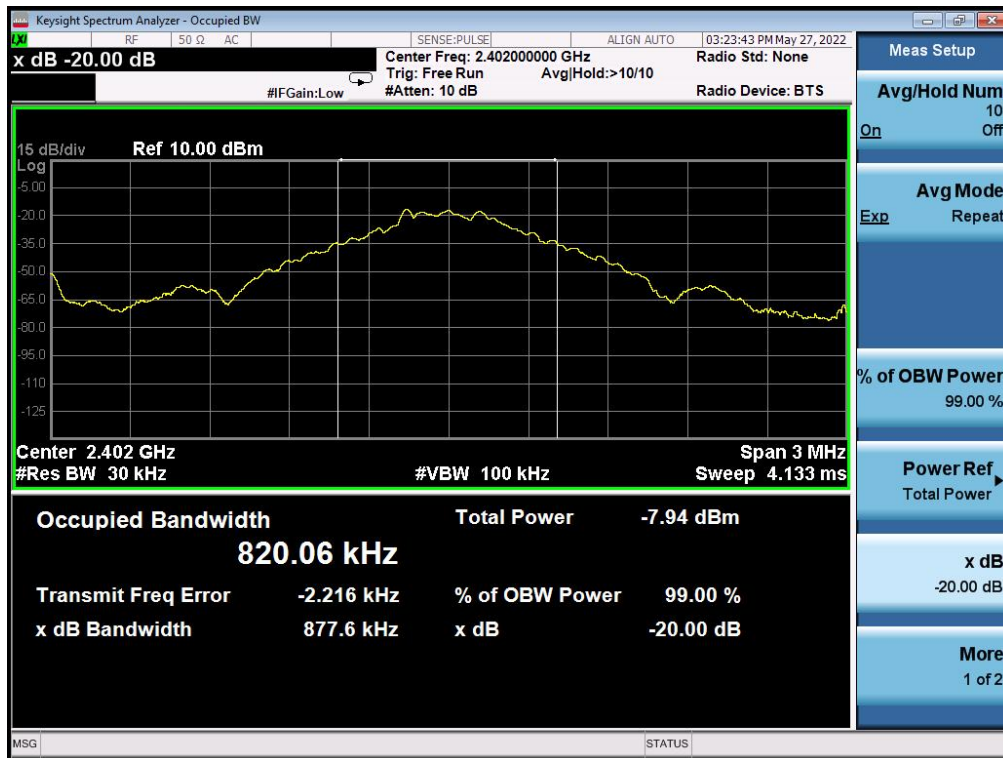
Keysight Spectrum Analyzer - Occupied BW

RF 50 Ω AC SENSE:PULSE ALIGN AUTO 03:23:43 PM May 27, 2022

x dB -20.00 dB

Center Freq: 2.402000000 GHz
Trig: Free Run Avg|Hold:>10/10
#IFGain:Low #Atten: 10 dB

Radio Std: None
Radio Device: BTS

Meas Setup

Avg/Hold Num
10
On Off

Avg Mode
Exp Repeat

% of OBW Power
99.00 %

Power Ref
Total Power

x dB
-20.00 dB

More
1 of 2

15 dB/div Ref 10.00 dBm
Log
-5.00
-20.0
-35.0
-50.0
-65.0
-80.0
-95.0
-110
-125

Center 2.402 GHz
#Res BW 30 kHz
#VBW 100 kHz
Span 3 MHz
Sweep 4.133 ms

Occupied Bandwidth
820.06 kHz

Total Power -7.94 dBm

Transmit Freq Error -2.216 kHz
% of OBW Power 99.00 %
x dB Bandwidth 877.6 kHz
x dB -20.00 dB

MSG
STATUS